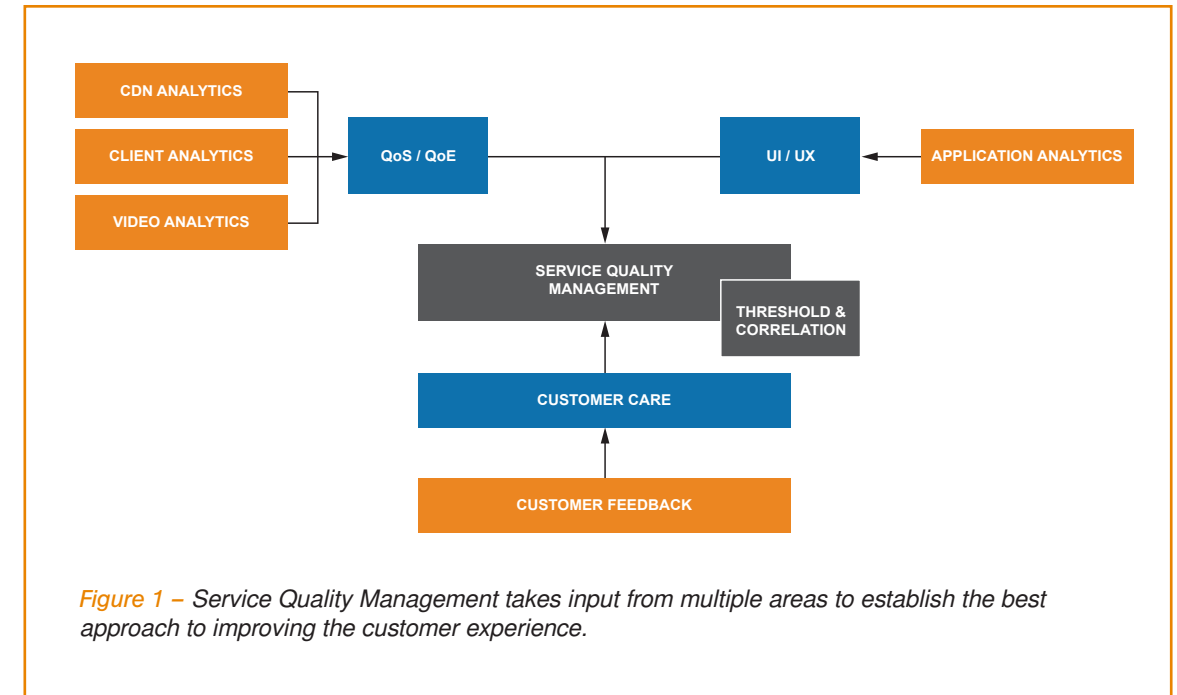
CDN ANALYTICS

CLIENT ANALYTICS

VIDEO ANALYTICS

QoS / QoE

UI / UX

APPLICATION ANALYTICS

SERVICE QUALITY MANAGEMENT

THRESHOLD & CORRELATION

CUSTOMER CARE

CUSTOMER FEEDBACK

Figure 1 – Service Quality Management takes input from multiple areas to establish the best approach to improving the customer experience.